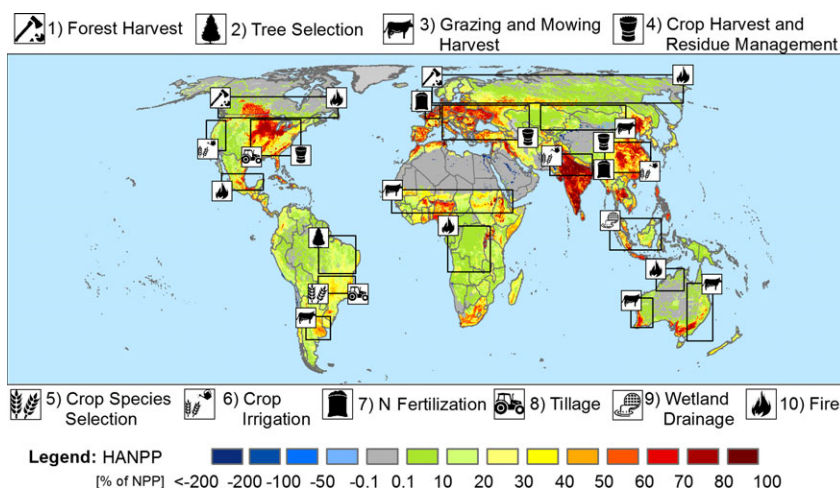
1) Forest Harvest 2) Tree Selection 3) Grazing and Mowing Harvest 4) Crop Harvest and Residue Management

5) Crop Species Selection 6) Crop Irrigation 7) N Fertilization 8) Tillage 9) Wetland Drainage 10) Fire

Legend: HANPP
[% of NPP] <-200 -200 -100 -50 -0.1 0.1 10 20 30 40 50 60 70 80 100